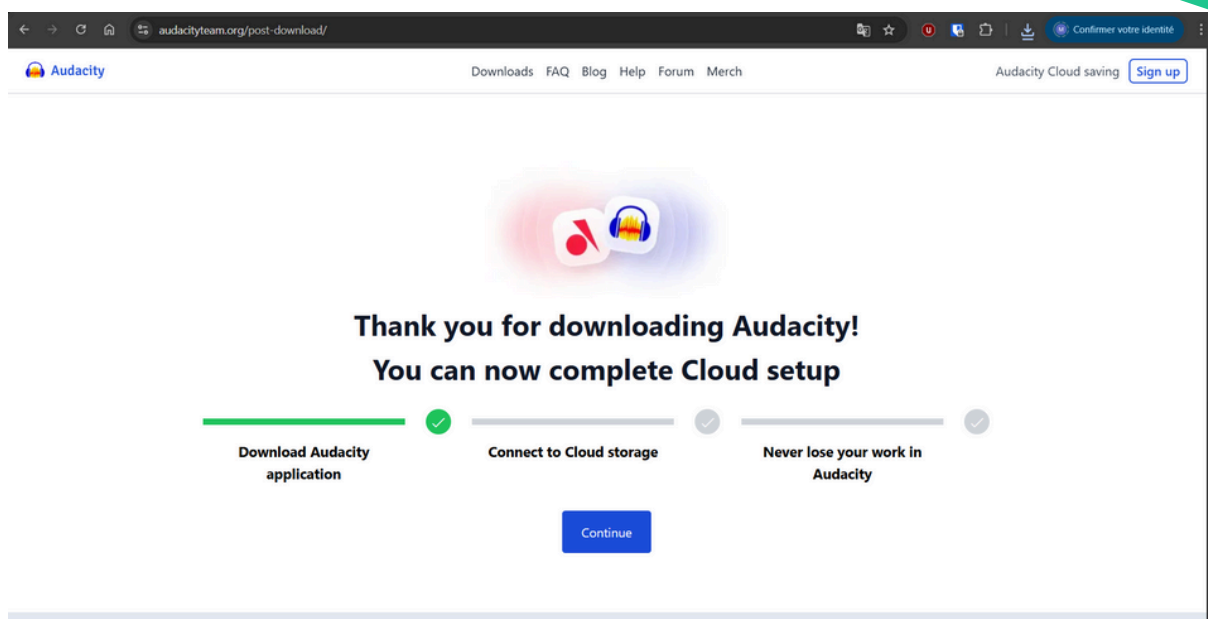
audacityteam.org/post-download/

Confirmer votre identité

Audacity

Downloads FAQ Blog Help Forum Merch

Audacity Cloud saving Sign up

Thank you for downloading Audacity!
You can now complete Cloud setup

Download Audacity application

Connect to Cloud storage

Never lose your work in Audacity

Continue